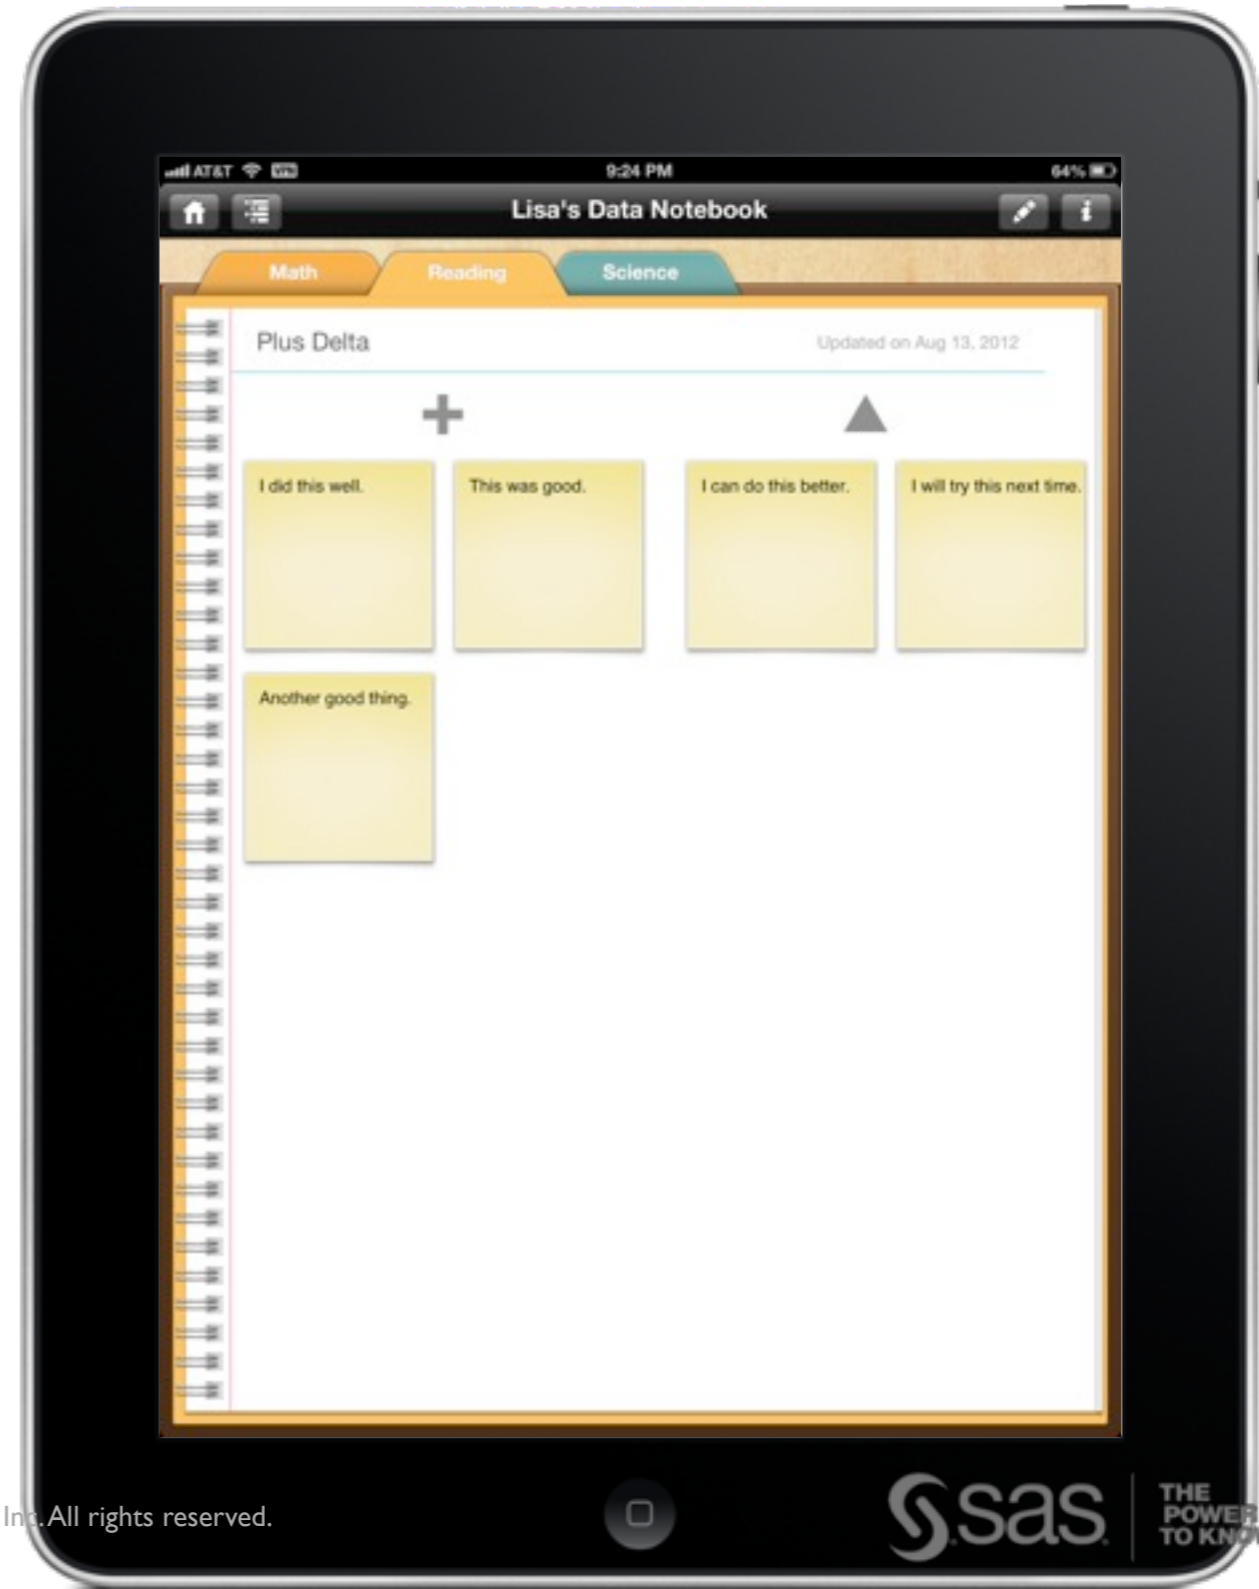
AT&T VPN 9:24 PM 64%

Lisa's Data Notebook

Math Reading Science

Plus Delta

Updated on Aug 13, 2012

+

▲

I did this well.

This was good.

I can do this better.

I will try this next time.

Another good thing.

In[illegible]. All rights reserved.

sas

THE POWER TO KN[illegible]